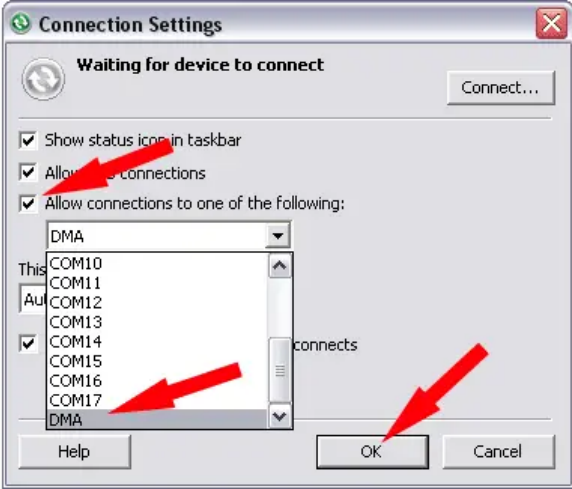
Connection Settings

Waiting for device to connect

Connect...

Show status ico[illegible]n taskbar

Allo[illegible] connections

Allow connections to one of the following:

DMA

This

Au

COM10
COM11
COM12
COM13
COM14
COM15
COM16
COM17
DMA

connects

Help

OK

Cancel